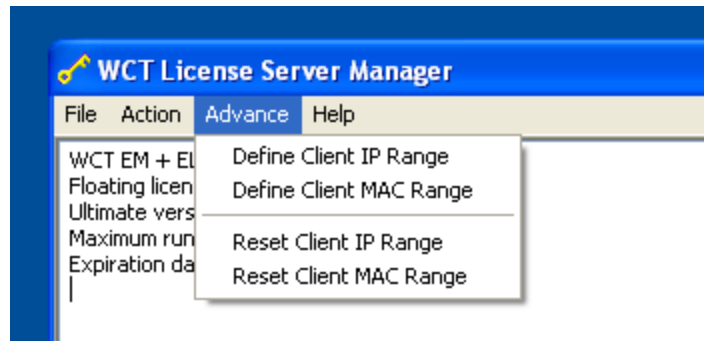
WCT License Server Manager

File Action Advance Help

WCT EM + EL
Floating licen
Ultimate vers
Maximum run
Expiration da

Define Client IP Range
Define Client MAC Range
Reset Client IP Range
Reset Client MAC Range